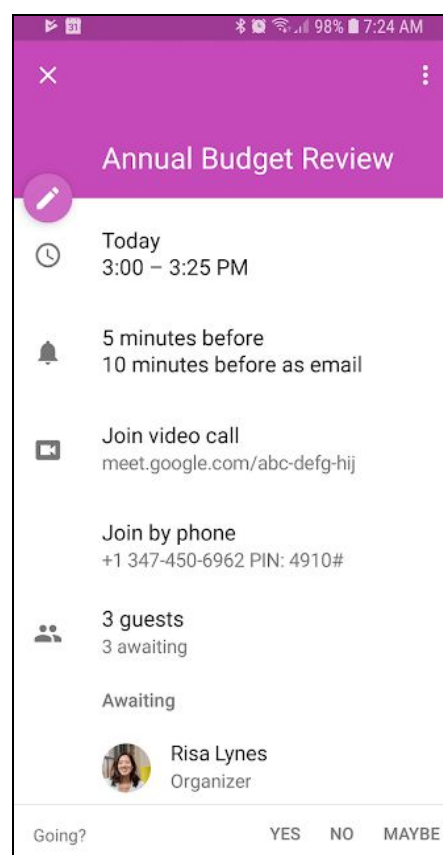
31 98% 7:24 AM

Annual Budget Review

Today
3:00 – 3:25 PM

5 minutes before
10 minutes before as email

Join video call
meet.google.com/abc-defg-hij

Join by phone
+1 347-450-6962 PIN: 4910#

3 guests
3 awaiting

Awaiting

Risa Lynes
Organizer

Going? YES NO MAYBE